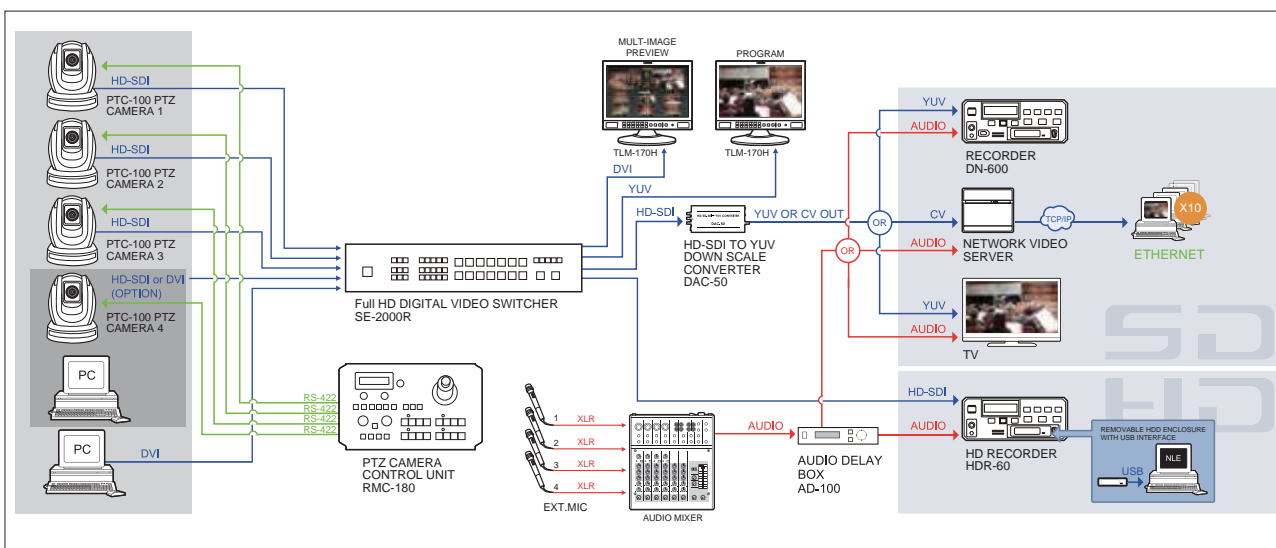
HD-SDI
PTC-100 PTZ CAMERA 1

HD-SDI
PTC-100 PTZ CAMERA 2

HD-SDI
PTC-100 PTZ CAMERA 3

HD-SDI or DVI (OPTION)
PTC-100 PTZ CAMERA 4

PC

PC

DVI

MULT-IMAGE PREVIEW
TLM-170H

PROGRAM
TLM-170H

DVI
YUV
HD-SDI

Full HD DIGITAL VIDEO SWITCHER SE-2000R

RS-422
RS-422
RS-422
RS-422

PTZ CAMERA CONTROL UNIT RMC-180

HD-SDI TO YUV DOWN SCALE CONVERTER DAC-50

YUV OR CV OUT

OR
OR

YUV
AUDIO
RECORDER DN-600

CV
AUDIO
NETWORK VIDEO SERVER

TCP/IP
X10
ETHERNET

YUV
AUDIO
TV

SD

HD-SDI
AUDIO
HD RECORDER HDR-60

HD

REMOVABLE HDD ENCLOSURE WITH USB INTERFACE
USB
NLE

1 XLR
2 XLR
3 XLR
4 XLR
EXT.MIC

AUDIO MIXER

AUDIO
AUDIO DELAY BOX AD-100